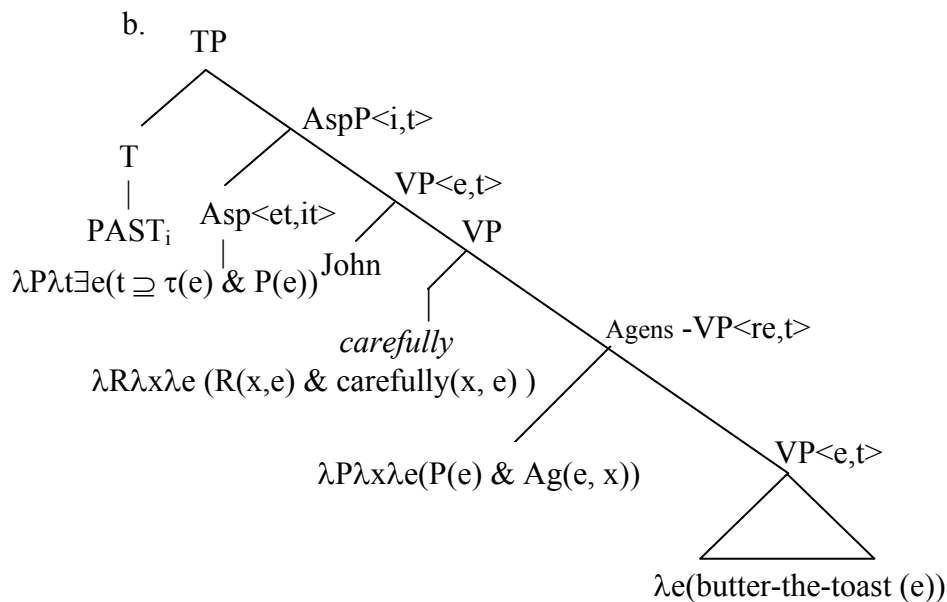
b.

TP

T

PAST$_i$

AspP<i,t>

Asp<et,it>

$\lambda P \lambda t \exists e(t \supseteq \tau(e)$ & $P(e))$

VP<e,t>

John

VP

*carefully*

$\lambda R \lambda x \lambda e$ (R(x,e) & carefully(x, e) )

Agens -VP<re,t>

$\lambda P \lambda x \lambda e(P(e)$ & Ag(e, x))

VP<e,t>

$\lambda e$(butter-the-toast (e))